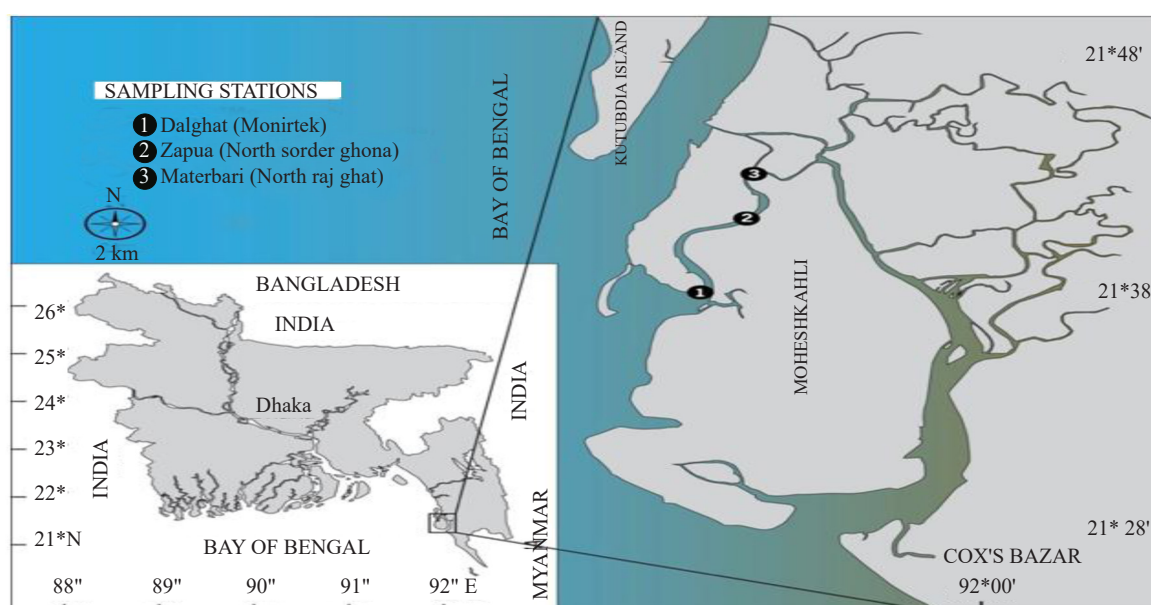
SAMPLING STATIONS
1 Dalghat (Monirtek)
2 Zapua (North sorder ghona)
3 Materbari (North raj ghat)

N
2 km

BAY OF BENGAL

KUTUBDIA ISLAND

21*48'

3
2
1

MOHESHKAHLI

21*38

21* 28'

COX'S BAZAR

92*00'

BANGLADESH
INDIA
INDIA
Dhaka
INDIA
MYANMAR
BAY OF BENGAL

26*
25*
24*
23*
22*
21*N

88" 89" 90" 91" 92" E